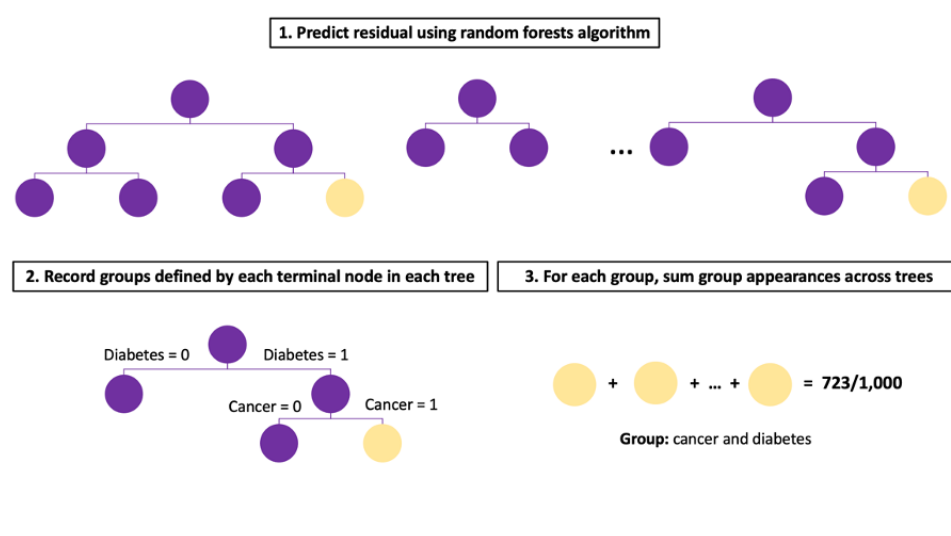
1. Predict residual using random forests algorithm

...

2. Record groups defined by each terminal node in each tree

Diabetes = 0

Diabetes = 1

Cancer = 0

Cancer = 1

3. For each group, sum group appearances across trees

+ + ... + = 723/1,000

**Group:** cancer and diabetes